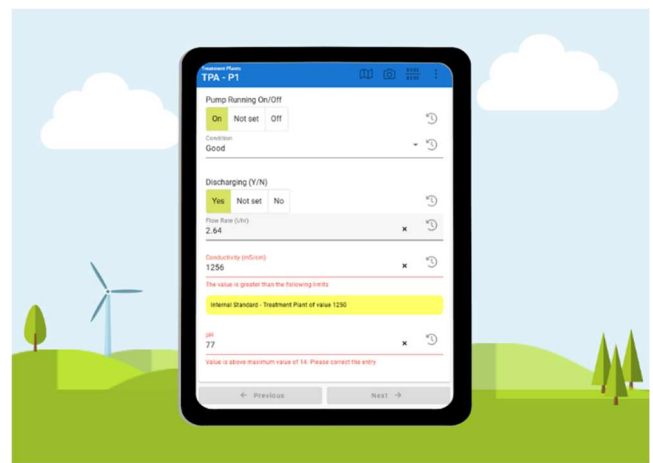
Treatment Plants
TPA - P1

Pump Running On/Off
On Not set Off

Condition
Good

Discharging (Y/N)
Yes Not set No

Flow Rate (l/hr)
2.64

Conductivity (mS/cm)
1256

The value is greater than the following limits

Internal Standard - Treatment Plant of value 1250

pH
77

Value is above maximum value of 14. Please correct the entry

← Previous
Next →